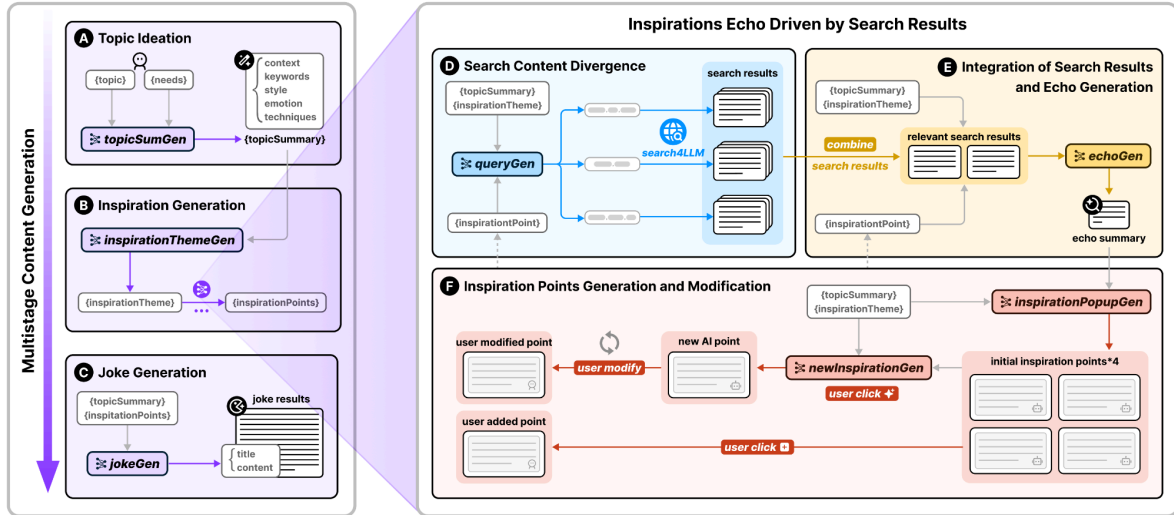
Multistage Content Generation

A Topic Ideation

{topic} {needs}

context
keywords
style
emotion
techniques

topicSumGen

{topicSummary}

B Inspiration Generation

inspirationThemeGen

{inspirationTheme}

{inspirationPoints}

C Joke Generation

{topicSummary}
{inspitationPoints}

joke results

jokeGen

title
content

Inspirations Echo Driven by Search Results

D Search Content Divergence

{topicSummary}
{inspirationTheme}

queryGen

search4LLM

search results

{inspirationPoint}

E Integration of Search Results and Echo Generation

{topicSummary}
{inspirationTheme}

combine
search results

relevant search results

echoGen

{inspirationPoint}

echo summary

F Inspiration Points Generation and Modification

{topicSummary}
{inspirationTheme}

inspirationPopupGen

user modified point

user modify

new AI point

newInspirationGen

user click

initial inspiration points*4

user added point

user click